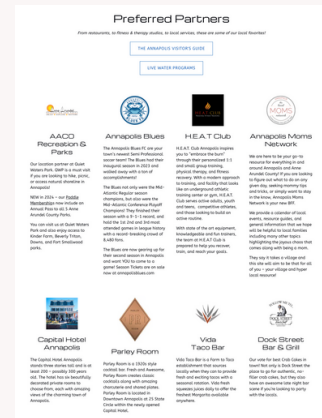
Preferred Partners

From restaurants, to fitness & therapy studios, to local services, these are some of our local favorites!

THE ANNAPOLIS VISITOR'S GUIDE

LIVE WATER PROGRAM

AACO Recreation & Parks

Our location partner at Quiet Waters Park. QWP is a must visit if you are looking to hike, picnic, or access natural shoreline in Annapolis!

NEW in 2024 – our Paddle Membership now include an Annual Pass to all 3 Anne Arundel County Parks.

You can visit us at Quiet Waters Park and also enjoy access to Kinder Farm, Beverly Triton, Downs, and Fort Smallwood parks.

Annapolis Blues

The Annapolis Blues FC are your town's newest Semi-Professional soccer team! The Blues had their inaugural season in 2023 and sold out every game with a ton of accomplishments!

The Blues not only were the Mid-Atlantic Regular season champions, but also won the Mid-Atlantic Conference Playoff Champions! They finished their season with a 9-1-1 record, and hold the 1st and 3rd most attended games in league history with a record-breaking crowd of 8,480 fans.

The Blues are now gearing up for their second season in Annapolis and want YOU to come to a game! Season Tickets are on sale now on annapolisblues.com

H.E.A.T Club

H.E.A.T. Club Annapolis inspires you to "embrace the burn" through their personalized 1:1 and small group training, physical therapy, and fitness recovery. With a modern approach to training, and facility that looks like an underground athletic training center or gym, H.E.A.T. Club serves active adults, youth and teens, competitive athletes, and those looking to build an active routine.

With state of the art equipment, knowledgeable and fun trainers, the team at H.E.A.T Club is prepared to help you recover, train, and reach your goals.

Annapolis Moms Network

We are here to be your go-to resource for everything in and around Annapolis and Anne Arundel County! If you are looking to figure out what to do on any given day, seeking mommy tips and tricks, or simply want to stay in the know, Annapolis Moms Network is your new BFF.

We provide a calendar of local events, resource guides, and general information that we hope will be helpful to local families including many other topics highlighting the places those that comes along with being a mom.

They say it takes a village–and this site will aim to be that for all of you – your village–and hyper local resource!

Capitol Hotel Annapolis

The Capitol Hotel Annapolis stands three stories tall and is at least 200 + possibly 300 years old. The hotel has six beautifully decorated private rooms to choose from, each with amazing views of the charming town of Annapolis.

Parley Room

Parley Room is a 1920s style cocktail bar. Fresh and Awesome, Parley Room creates classic cocktails along with amazing charcuterie and shared plates. Parley Room is located in Downtown Annapolis at 25 State Circle within the newly opened Capitol Hotel.

Vida Taco Bar

Vida Taco Bar is a Farm to Taco establishment that sources locally when they can to provide fresh and everchanging seasonal creations. Vida fresh squeezes juices daily to offer the freshest Margaritas available anywhere.

Dock Street Bar & Grill

Our vote for best Crab Cakes in town! Not only is Dock Street the place to go for authentic, no-filler crab cakes, but they also have an awesome late night bar scene if you're looking to party with the locals.